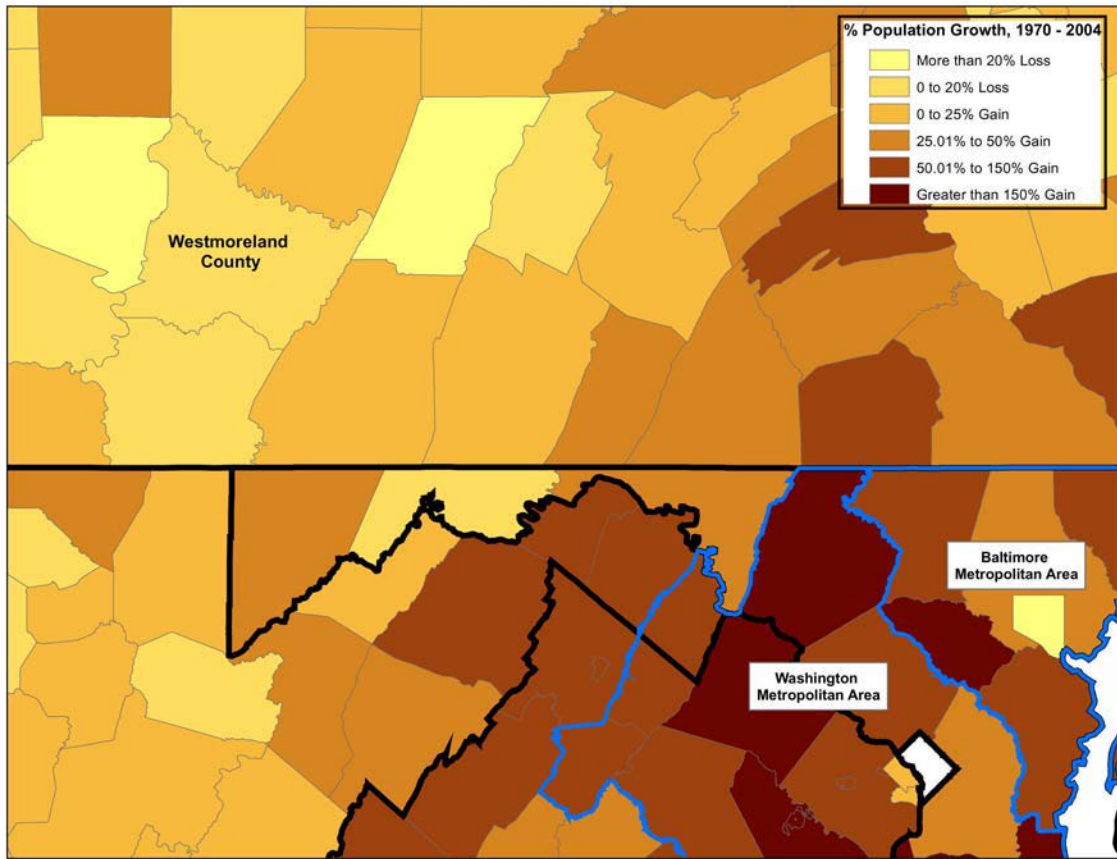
% Population Growth, 1970 - 2004

More than 20% Loss
0 to 20% Loss
0 to 25% Gain
25.01% to 50% Gain
50.01% to 150% Gain
Greater than 150% Gain

Westmoreland County

Baltimore Metropolitan Area

Washington Metropolitan Area